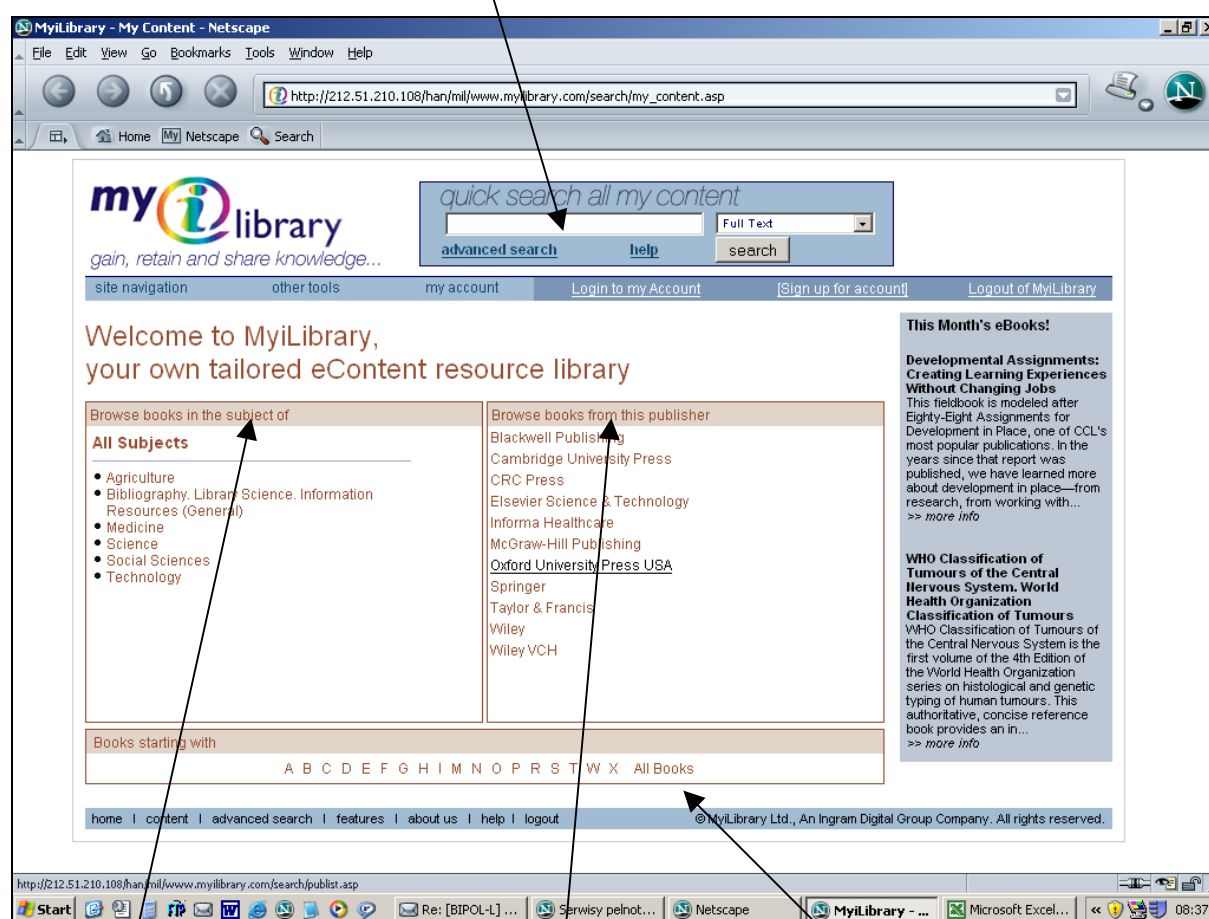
MyiLibrary - My Content - Netscape

File Edit View Go Bookmarks Tools Window Help

http://212.51.210.108/han/mil/www.myilibrary.com/search/my_content.asp

Home Netscape Search

my library
gain, retain and share knowledge...

quick search all my content
Full Text
advanced search help search

site navigation other tools my account Login to my Account [Sign up for account] Logout of MyiLibrary

Welcome to MyiLibrary,
your own tailored eContent resource library

Browse books in the subject of

All Subjects

- Agriculture
- Bibliography. Library Science. Information Resources (General)
- Medicine
- Science
- Social Sciences
- Technology

Browse books from this publisher

Blackwell Publishing
Cambridge University Press
CRC Press
Elsevier Science & Technology
Informa Healthcare
McGraw-Hill Publishing
Oxford University Press USA
Springer
Taylor & Francis
Wiley
Wiley VCH

Books starting with

A B C D E F G H I M N O P R S T W X All Books

This Month's eBooks!

Developmental Assignments: Creating Learning Experiences Without Changing Jobs
This fieldbook is modeled after Eighty-Eight Assignments for Development in Place, one of CCL's most popular publications. In the years since that report was published, we have learned more about development in place—from research, from working with...
>> more info

WHO Classification of Tumours of the Central Nervous System. World Health Organization Classification of Tumours
WHO Classification of Tumours of the Central Nervous System is the first volume of the 4th Edition of the World Health Organization series on histological and genetic typing of human tumours. This authoritative, concise reference book provides an in...
>> more info

home | content | advanced search | features | about us | help | logout

© MyiLibrary Ltd., An Ingram Digital Group Company. All rights reserved.

http://212.51.210.108/han/mil/www.myilibrary.com/search/publist.asp

Start Re: [BIPOL-L] ... Serwisy pelnot... Netscape MyiLibrary - ... Microsoft Excel... 08:37